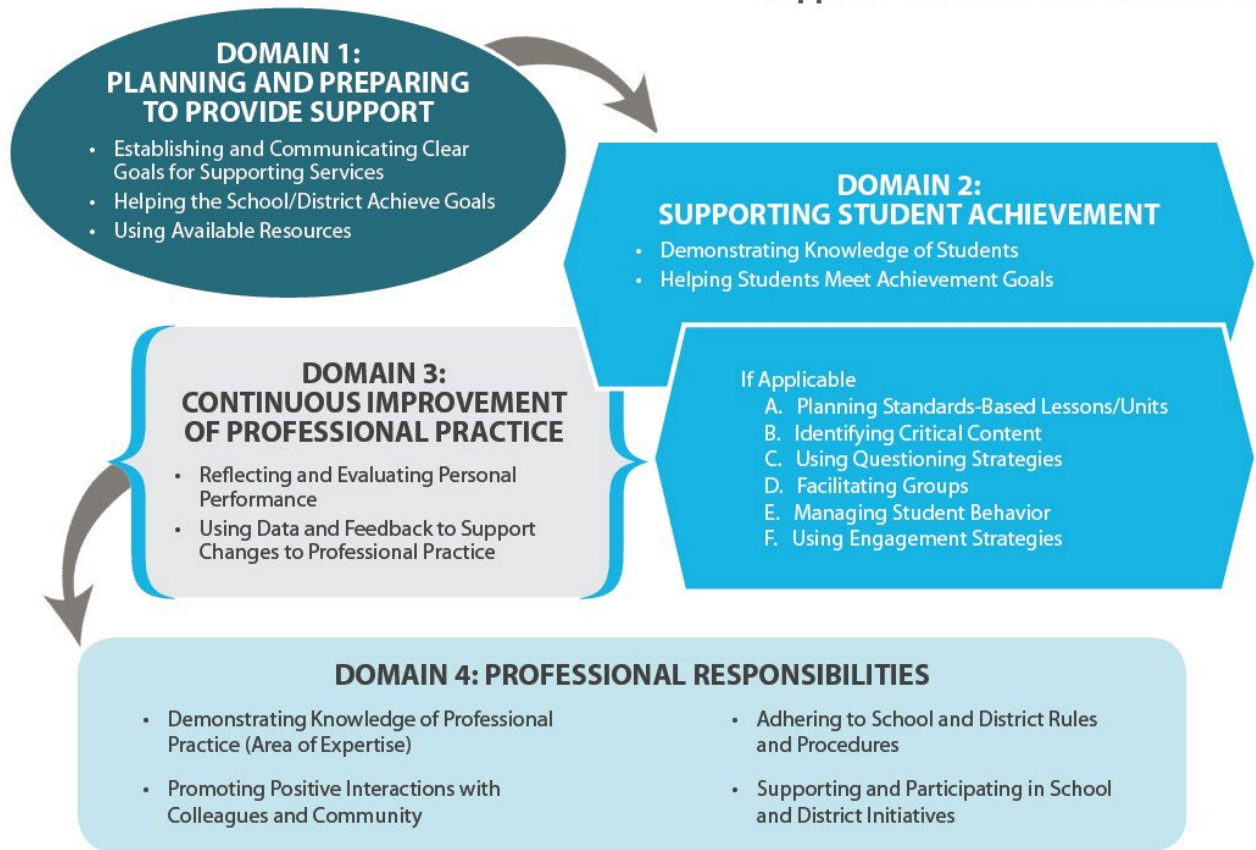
DOMAIN 1:
PLANNING AND PREPARING TO PROVIDE SUPPORT

• Establishing and Communicating Clear Goals for Supporting Services
• Helping the School/District Achieve Goals
• Using Available Resources

DOMAIN 2:
SUPPORTING STUDENT ACHIEVEMENT

• Demonstrating Knowledge of Students
• Helping Students Meet Achievement Goals

If Applicable
A. Planning Standards-Based Lessons/Units
B. Identifying Critical Content
C. Using Questioning Strategies
D. Facilitating Groups
E. Managing Student Behavior
F. Using Engagement Strategies

DOMAIN 3:
CONTINUOUS IMPROVEMENT OF PROFESSIONAL PRACTICE

• Reflecting and Evaluating Personal Performance
• Using Data and Feedback to Support Changes to Professional Practice

DOMAIN 4: PROFESSIONAL RESPONSIBILITIES

• Demonstrating Knowledge of Professional Practice (Area of Expertise)
• Promoting Positive Interactions with Colleagues and Community
• Adhering to School and District Rules and Procedures
• Supporting and Participating in School and District Initiatives